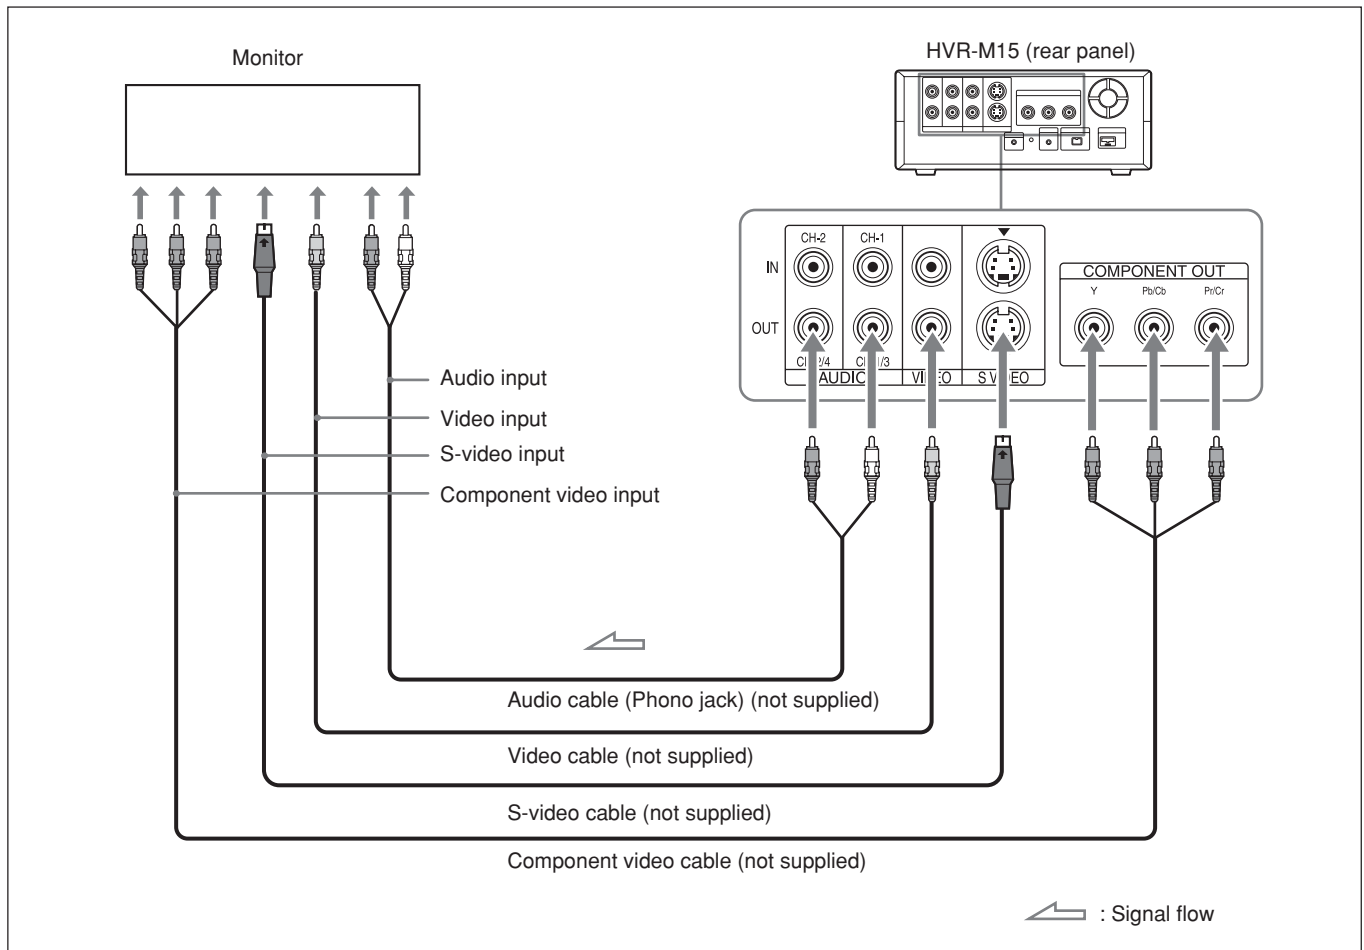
Monitor

HVR-M15 (rear panel)

CH-2
CH-1
IN
OUT
CH-2/4
CH-1/3
AUDIO
VIDEO
S VIDEO

COMPONENT OUT
Y
Pb/Cb
Pr/Cr

Audio input
Video input
S-video input
Component video input

Audio cable (Phono jack) (not supplied)
Video cable (not supplied)
S-video cable (not supplied)
Component video cable (not supplied)

: Signal flow